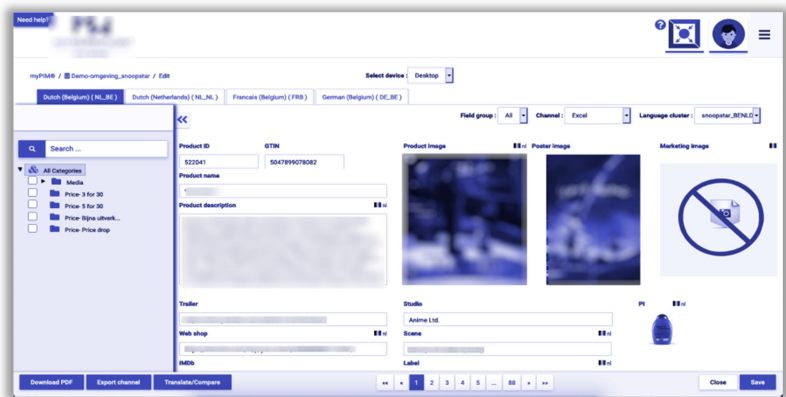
Need help?

myPIM® / Demo-omgeving_snoopstar / Edit

Select device : Desktop

Dutch (Belgium) ( NL_BE ) | Dutch (Netherlands) ( NL_NL ) | Francais (Belgium) ( FRB ) | German (Belgium) ( DE_BE )

Field group : All | Channel : Excel | Language cluster : snoopstar_BENLD

Search ...

All Categories
Media
Price- 3 for 30
Price- 5 for 30
Price- Bijna uitverk...
Price- Price drop

Product ID
522041
GTIN
5047899078082
Product name
Product description
nl

Product image
nl
Poster image
Marketing image

Trailer
Studio
Anime Ltd.
PI
nl
Web shop
nl
Scene
nl
IMDb
Label
nl

Download PDF | Export channel | Translate/Compare

« ‹ 1 2 3 4 5 ... 88 › »

Close | Save